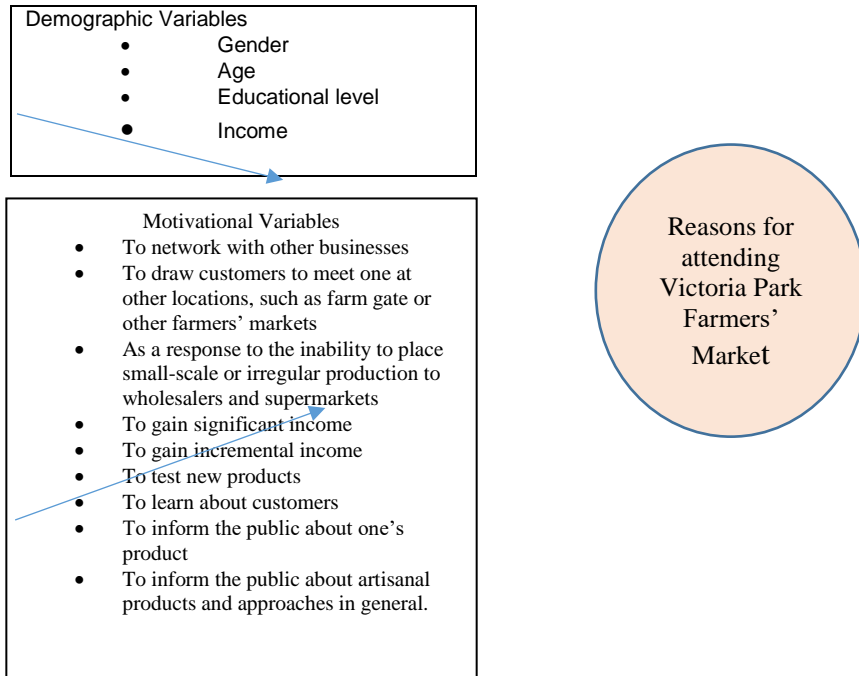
Demographic Variables

- Gender
- Age
- Educational level
- Income

Motivational Variables

- To network with other businesses
- To draw customers to meet one at other locations, such as farm gate or other farmers' markets
- As a response to the inability to place small-scale or irregular production to wholesalers and supermarkets
- To gain significant income
- To gain incremental income
- To test new products
- To learn about customers
- To inform the public about one's product
- To inform the public about artisanal products and approaches in general.

Reasons for attending Victoria Park Farmers' Market